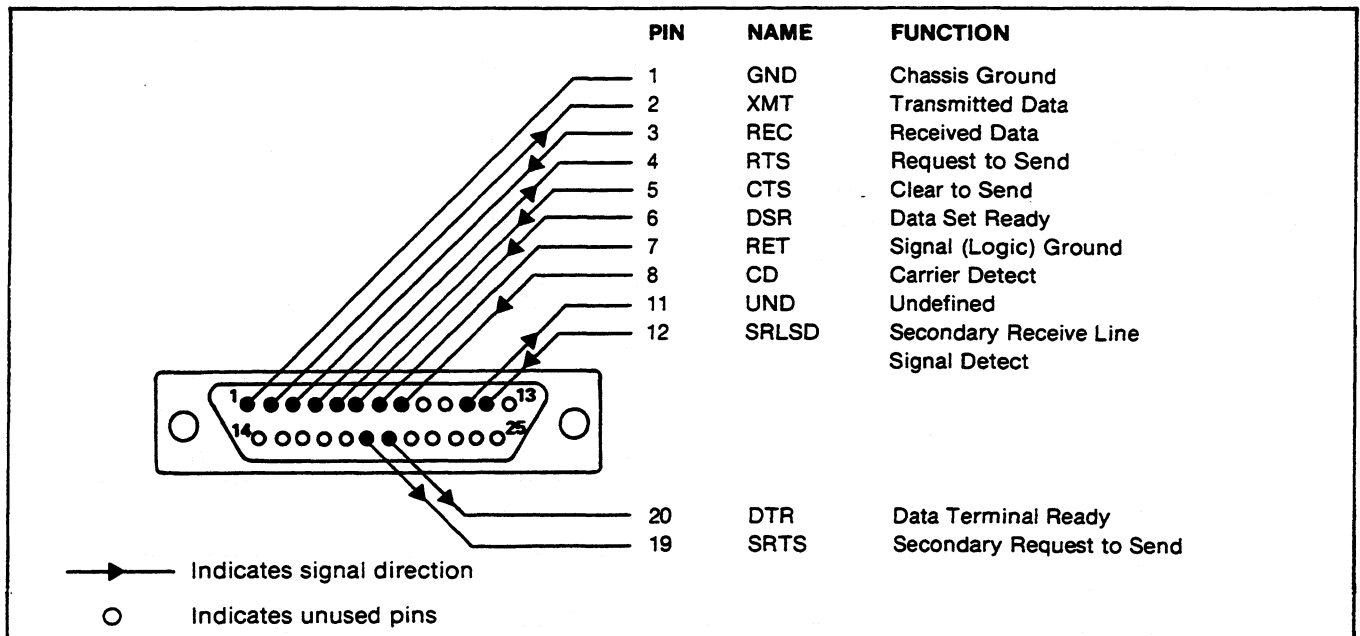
| PIN | NAME | FUNCTION |
|---|---|---|
| 1 | GND | Chassis Ground |
| 2 | XMT | Transmitted Data |
| 3 | REC | Received Data |
| 4 | RTS | Request to Send |
| 5 | CTS | Clear to Send |
| 6 | DSR | Data Set Ready |
| 7 | RET | Signal (Logic) Ground |
| 8 | CD | Carrier Detect |
| 11 | UND | Undefined |
| 12 | SRLSD | Secondary Receive Line Signal Detect |
| 20 | DTR | Data Terminal Ready |
| 19 | SRTS | Secondary Request to Send |

1 13
14 25

Indicates signal direction

Indicates unused pins